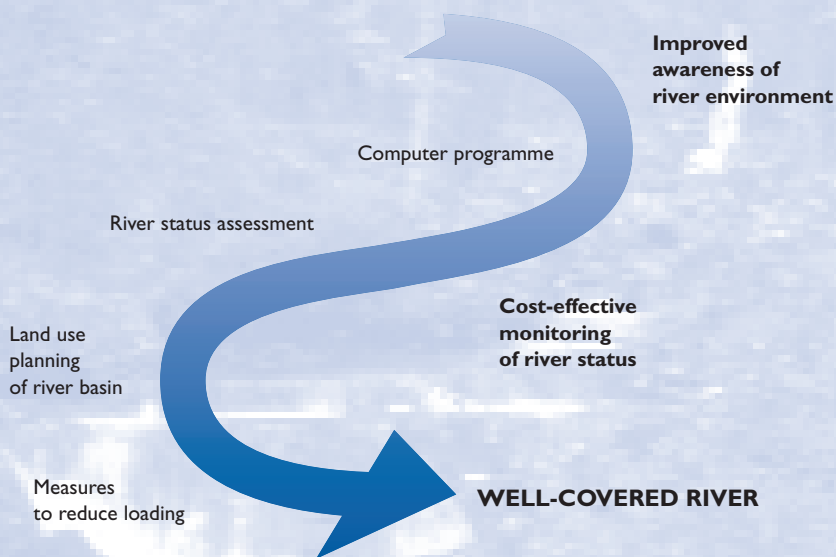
Improved awareness of river environment

Computer programme

River status assessment

Cost-effective monitoring of river status

Land use planning of river basin

Measures to reduce loading

WELL-COVERED RIVER